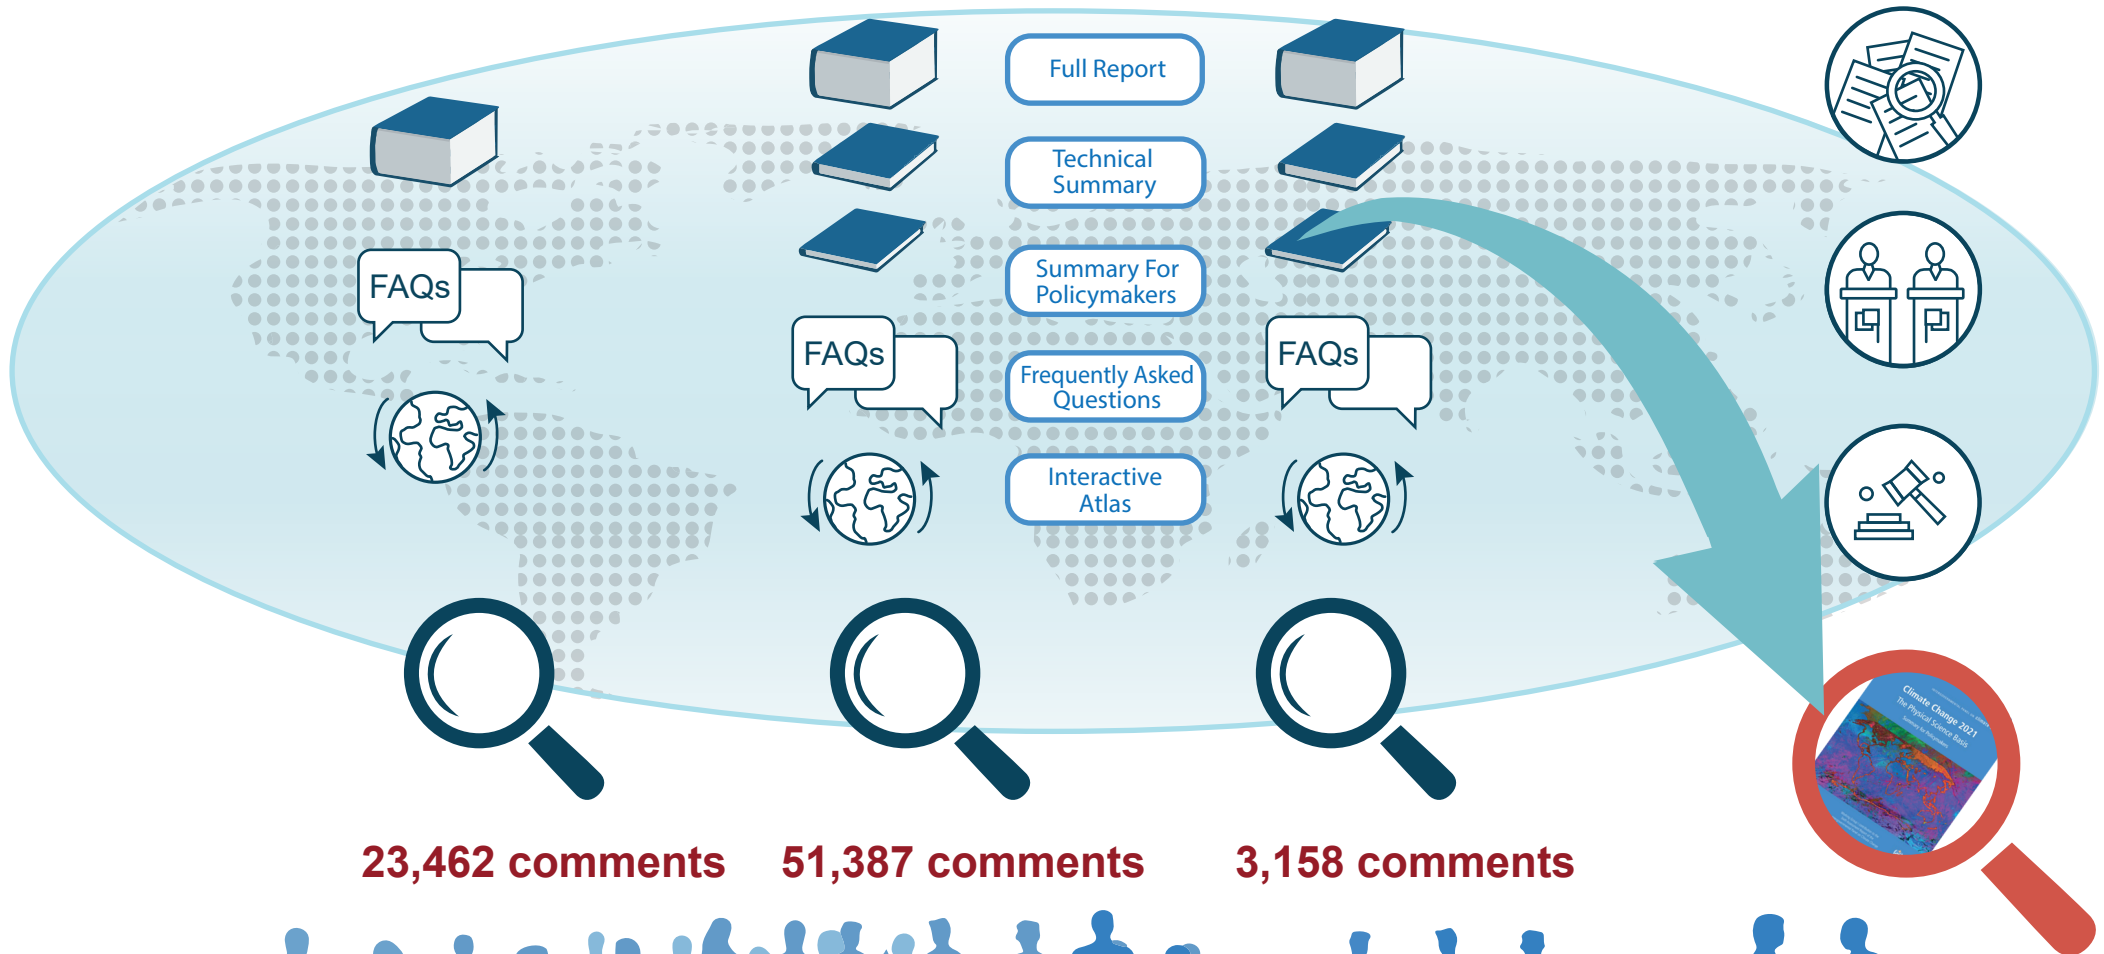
Full Report

Technical Summary

Summary For Policymakers

Frequently Asked Questions

Interactive Atlas

FAQs

FAQs

FAQs

Climate Change 2021
The Physical Science Basis

23,462 comments

51,387 comments

3,158 comments